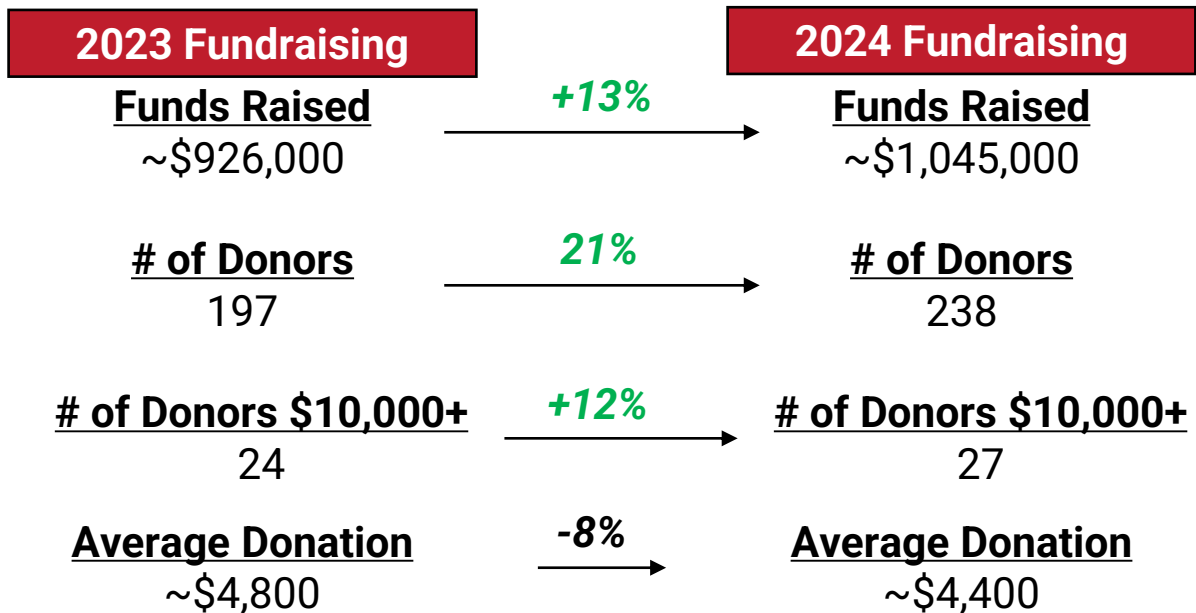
2023 Fundraising

2024 Fundraising

Funds Raised
~$926,000

+13%

Funds Raised
~$1,045,000

# of Donors
197

21%

# of Donors
238

# of Donors $10,000+
24

+12%

# of Donors $10,000+
27

Average Donation
~$4,800

-8%

Average Donation
~$4,400